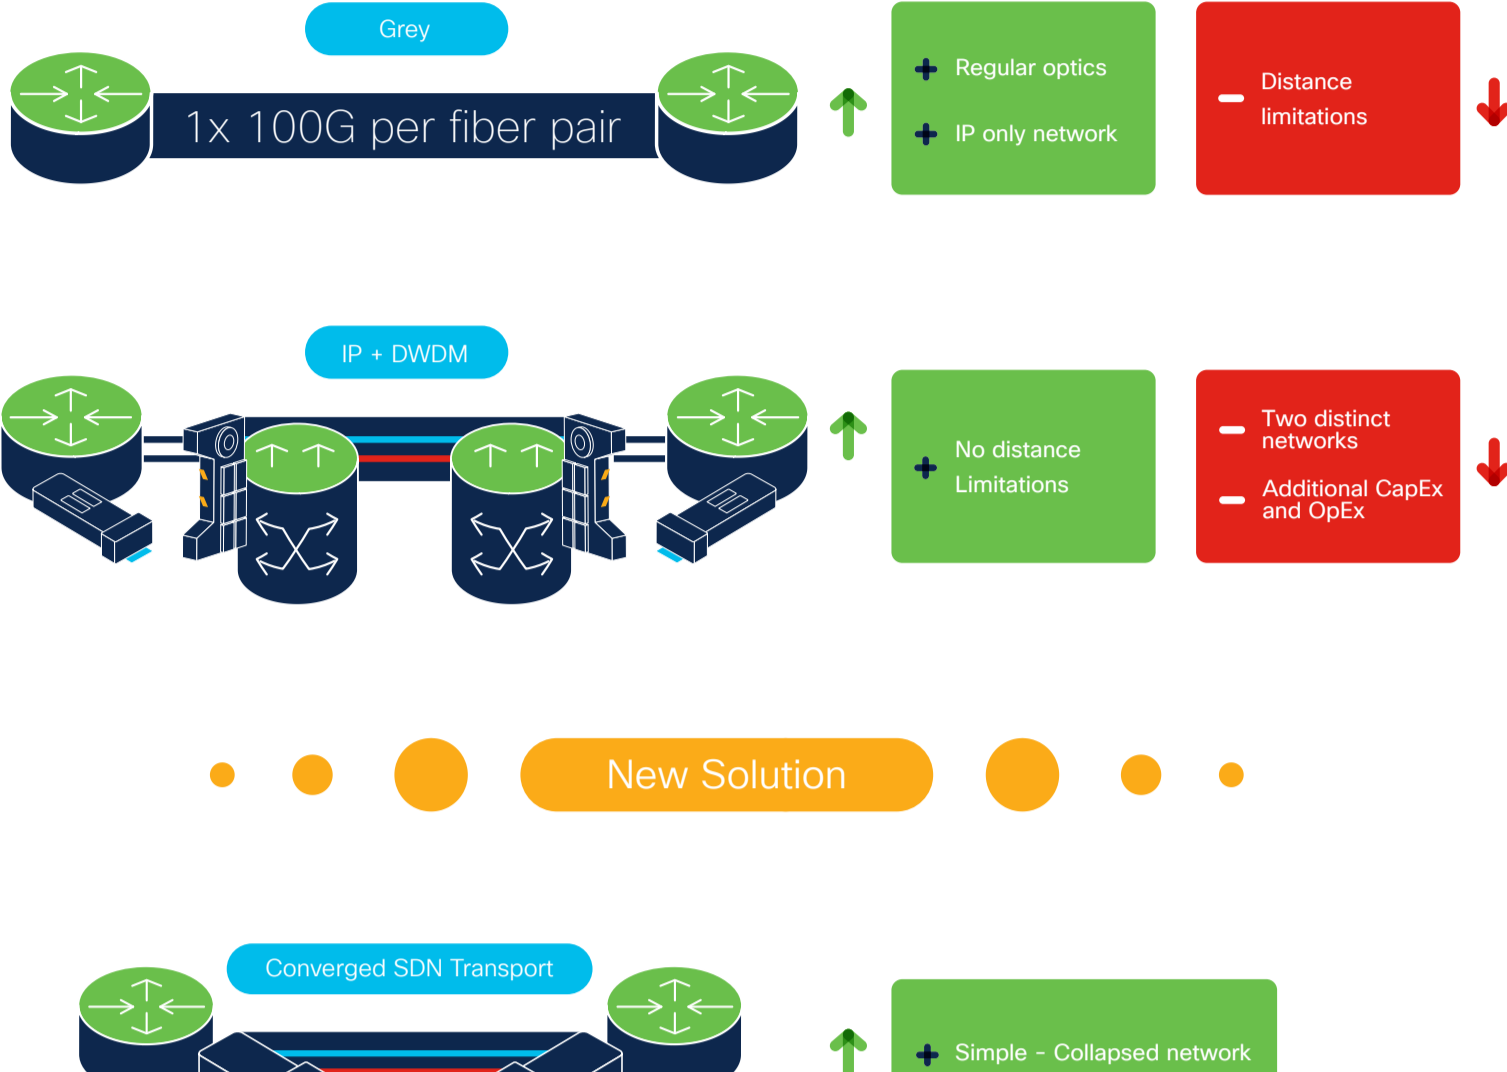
Grey

1x 100G per fiber pair

Regular optics

IP only network

Distance limitations

IP + DWDM

No distance Limitations

Two distinct networks

Additional CapEx and OpEx

New Solution

Converged SDN Transport

Simple - Collapsed network